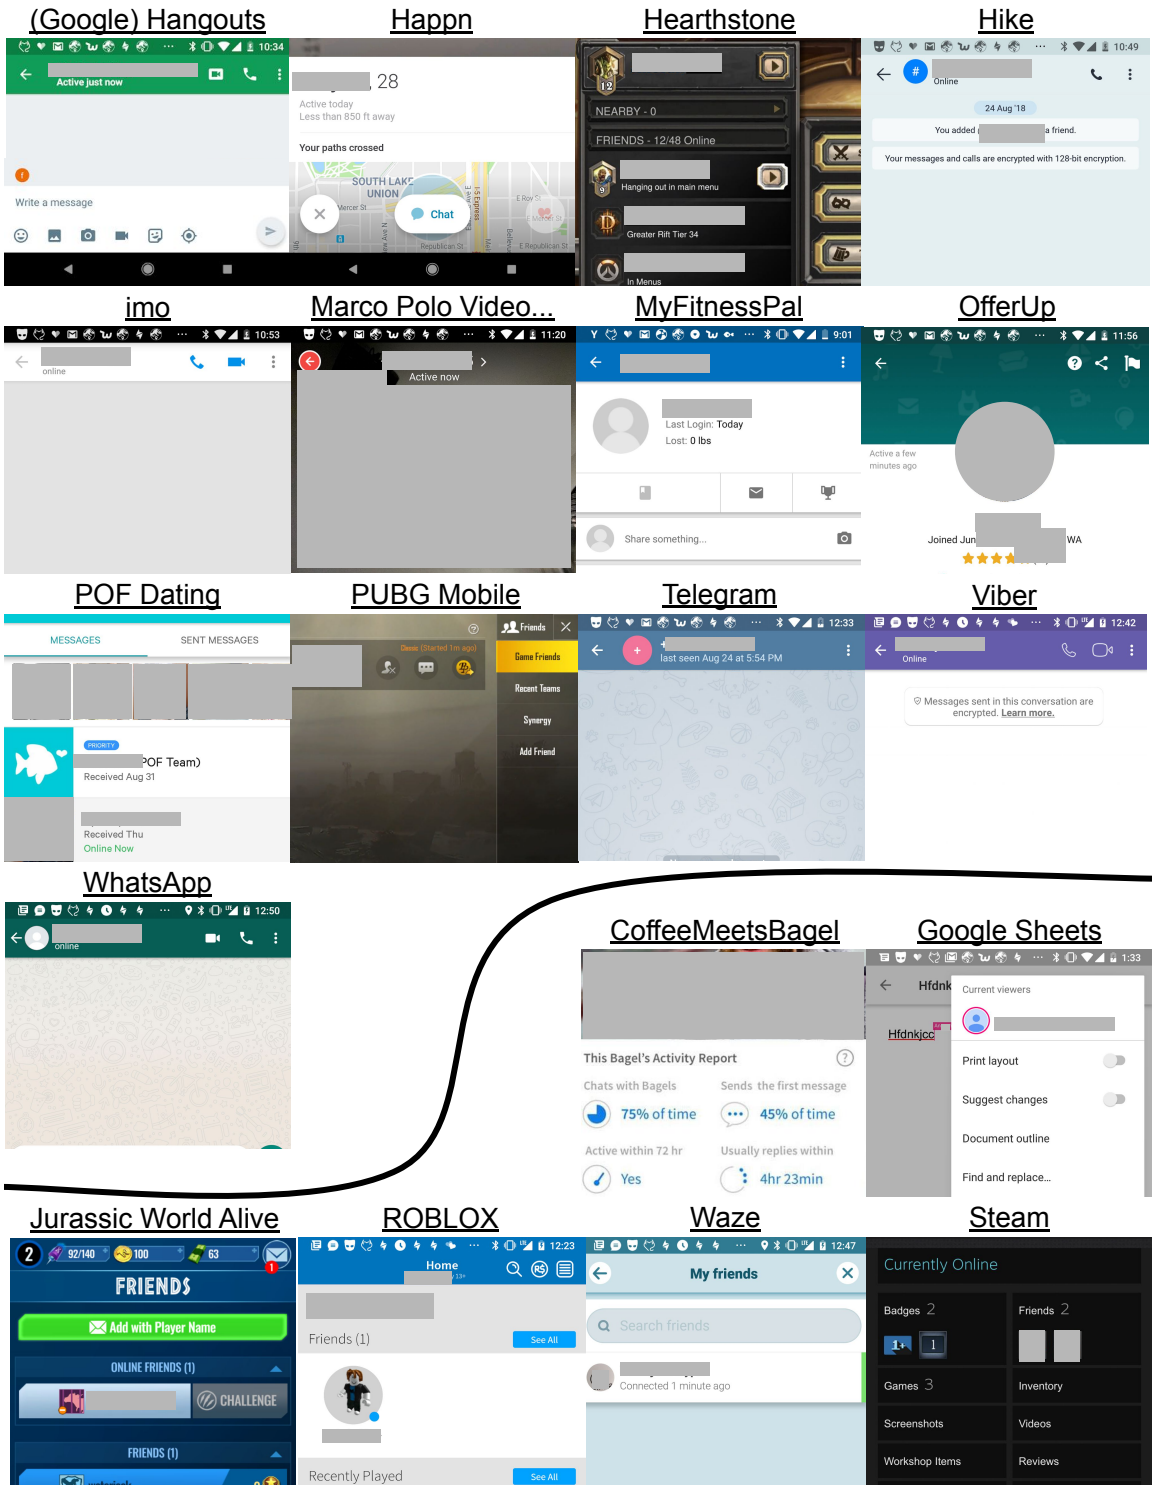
(Google) Hangouts

10:34
Active just now
Write a message

Happn

28
Active today
Less than 850 ft away
Your paths crossed
SOUTH LAKE UNION
Mercer St
Chat
Republican St
E Roy St
E Mercer St
E Republican St

Hearthstone

12
NEARBY - 0
FRIENDS - 12/48 Online
9
Hanging out in main menu
Greater Rift Tier 34
In Menus

Hike

10:49
Online
24 Aug '18
You added a friend.
Your messages and calls are encrypted with 128-bit encryption.

imo

10:53
online

Marco Polo Video...

11:20
Active now

MyFitnessPal

9:01
Last Login: Today
Lost: 0 lbs
Share something...

OfferUp

11:56
Active a few minutes ago
Joined Jun
WA

POF Dating

MESSAGES
SENT MESSAGES
PRIORITY
POF Team)
Received Aug 31
Received Thu
Online Now

PUBG Mobile

Classic (Started 1m ago)
Friends
Game Friends
Recent Teams
Synergy
Add Friend

Telegram

12:33
last seen Aug 24 at 5:54 PM

Viber

12:42
Online
Messages sent in this conversation are encrypted. Learn more.

WhatsApp

12:50
online

CoffeeMeetsBagel

This Bagel's Activity Report
Chats with Bagels
75% of time
Sends the first message
45% of time
Active within 72 hr
Yes
Usually replies within
4hr 23min

Google Sheets

1:33
Hfdnk
Hfdnkjcc
Current viewers
Print layout
Suggest changes
Document outline
Find and replace...

Jurassic World Alive

2
92/140
100
63
1
FRIENDS
Add with Player Name
ONLINE FRIENDS (1)
CHALLENGE
FRIENDS (1)

ROBLOX

12:23
Home
13+
Friends (1)
See All
Recently Played
See All

Waze

12:47
My friends
Search friends
Connected 1 minute ago

Steam

Currently Online
Badges 2
Friends 2
1+
1
Games 3
Inventory
Screenshots
Videos
Workshop Items
Reviews